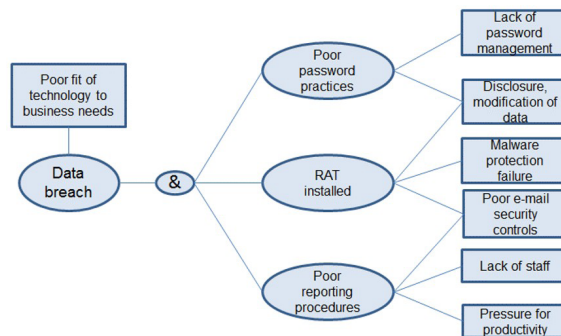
Poor fit of technology to business needs

Data breach

&

Poor password practices

RAT installed

Poor reporting procedures

Lack of password management

Disclosure, modification of data

Malware protection failure

Poor e-mail security controls

Lack of staff

Pressure for productivity